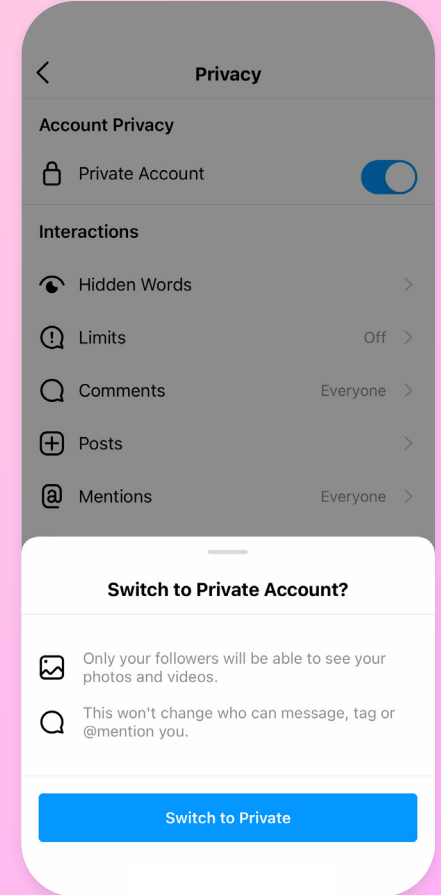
Privacy

Account Privacy

Private Account

Interactions

Hidden Words

Limits Off

Comments Everyone

Posts

Mentions Everyone

Switch to Private Account?

Only your followers will be able to see your photos and videos.

This won't change who can message, tag or @mention you.

Switch to Private